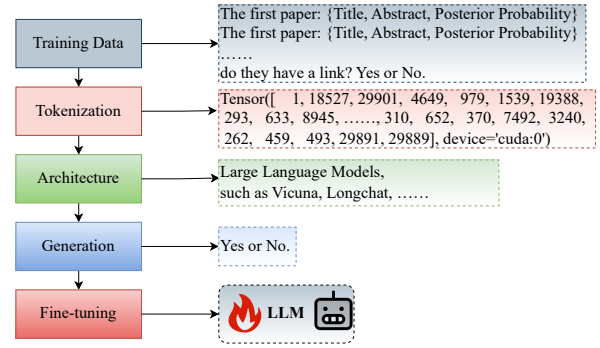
Training Data

The first paper: {Title, Abstract, Posterior Probability}
The first paper: {Title, Abstract, Posterior Probability}
……
do they have a link? Yes or No.

Tokenization

Tensor([ 1, 18527, 29901, 4649, 979, 1539, 19388, 293, 633, 8945, ……, 310, 652, 370, 7492, 3240, 262, 459, 493, 29891, 29889], device='cuda:0')

Architecture

Large Language Models, such as Vicuna, Longchat, ……

Generation

Yes or No.

Fine-tuning

LLM